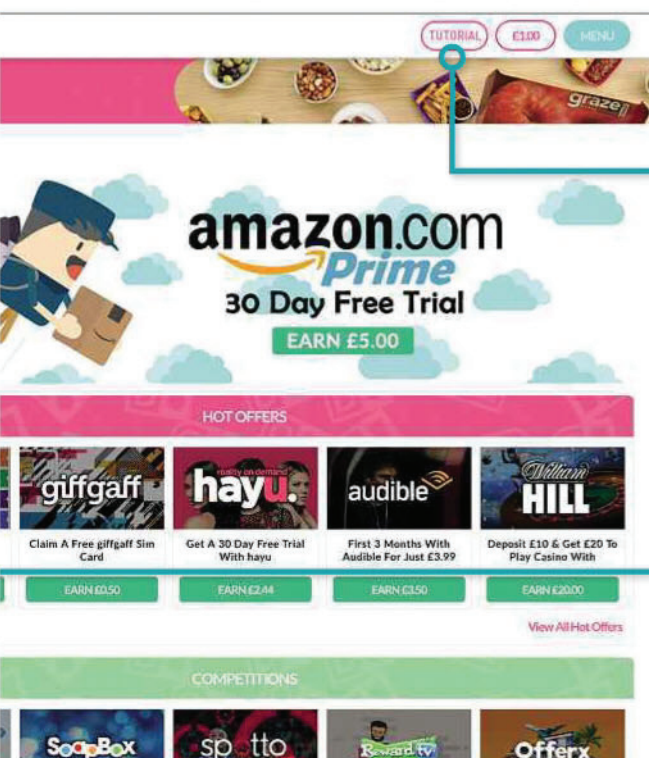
TUTORIAL £1.00 MENU

graze

amazon.com Prime
30 Day Free Trial
EARN £5.00

HOT OFFERS

giffgaff
Claim A Free giffgaff Sim Card
EARN £0.50

hayu.
Get A 30 Day Free Trial With hayu
EARN £2.44

audible
First 3 Months With Audible For Just £3.99
EARN £3.50

William HILL
Deposit £10 & Get £20 To Play Casino With
EARN £20.00

View All Hot Offers

COMPETITIONS

SoapBox

spotto

Reward tv

Offerx